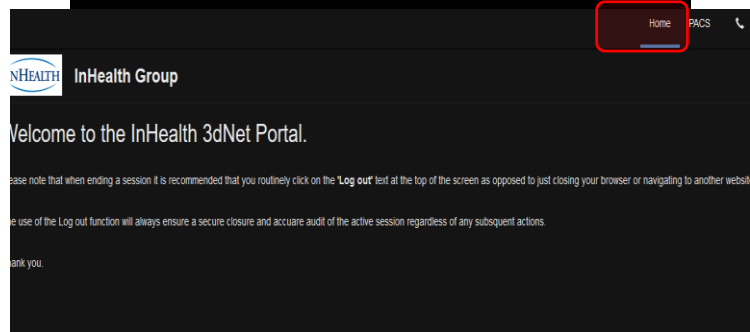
Home PACS

INHEALTH InHealth Group

Welcome to the InHealth 3dNet Portal.

ease note that when ending a session it is recommended that you routinely click on the 'Log out' text at the top of the screen as opposed to just closing your browser or navigating to another websit

e use of the Log out function will always ensure a secure closure and accuare audit of the active session regardless of any subsequent actions.

ank you.